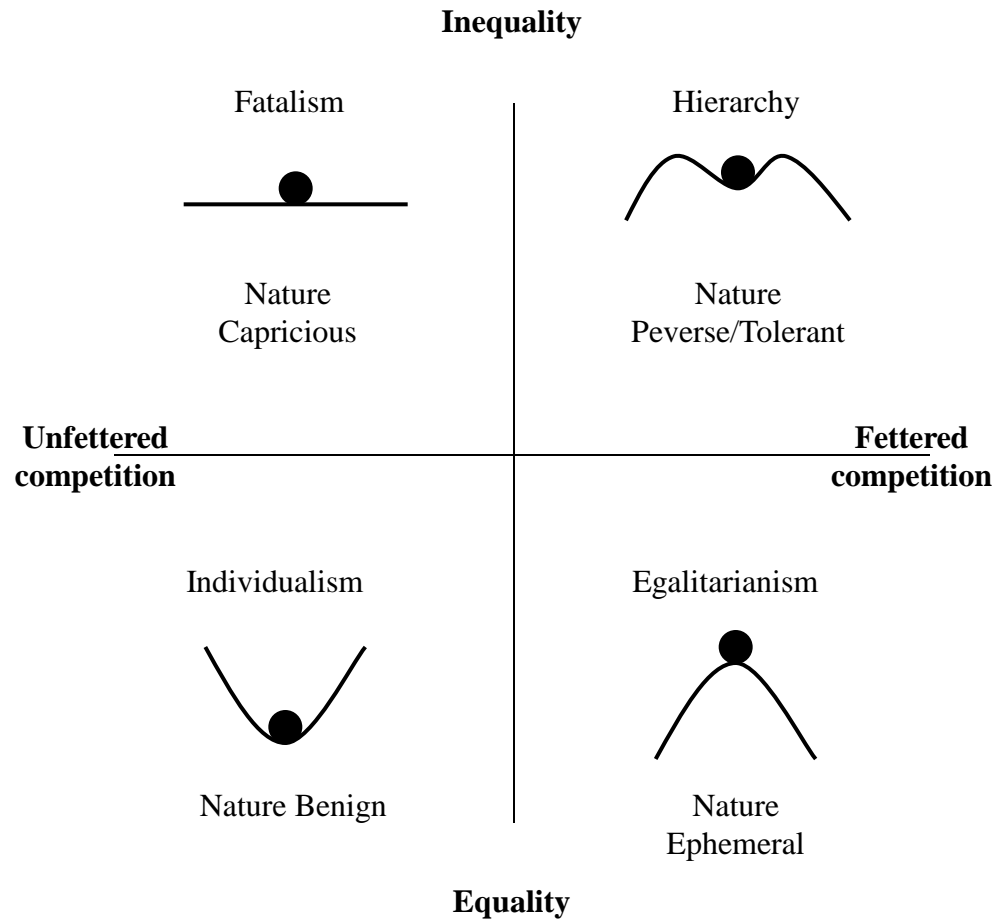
**Inequality**

Fatalism

Nature
Capricious

Hierarchy

Nature
Peverse/Tolerant

**Unfettered competition**

**Fettered competition**

Individualism

Nature Benign

Egalitarianism

Nature
Ephemeral

**Equality**